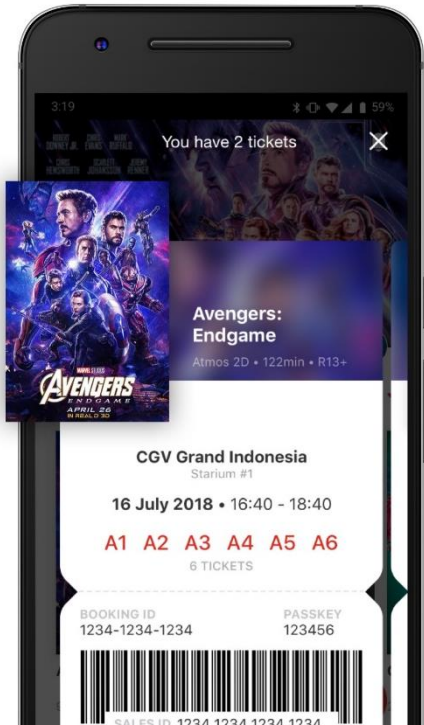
3:19

59%

ROBERT DOWNEY JR. CHRIS EVANS MARK RUFFALO
CHRIS HEMSWORTH SCARLETT JOHANSSON JEREMY RENNER

You have 2 tickets

MARVEL STUDIOS
AVENGERS
ENDGAME
APRIL 26
IN REALD 3D

Avengers: Endgame
Atmos 2D • 122min • R13+

CGV Grand Indonesia
Starium #1

16 July 2018 • 16:40 - 18:40

A1 A2 A3 A4 A5 A6
6 TICKETS

BOOKING ID
1234-1234-1234

PASSKEY
123456

SALES ID 1234 1234 1234 1234